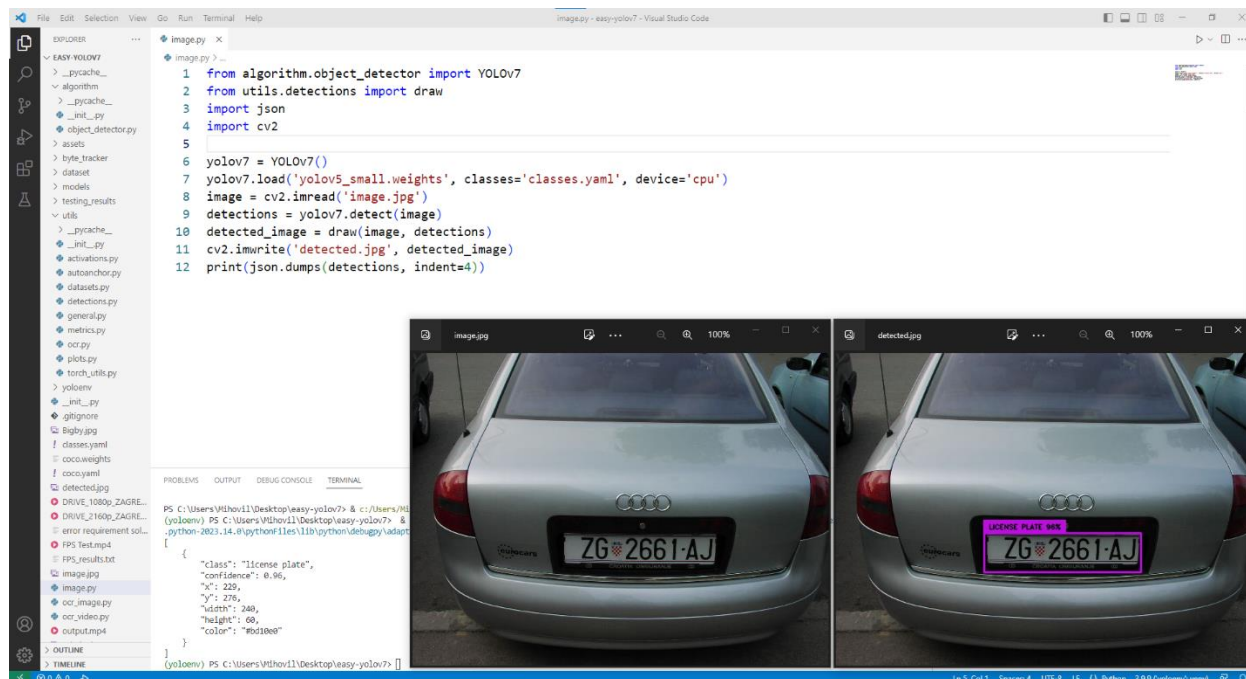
File Edit Selection View Go Run Terminal Help

image.py - easy-yolov7 - Visual Studio Code

EXPLORER

EASY-YOLOV7
> __pycache__
algorithm
> __pycache__
__init__.py
object_detector.py
> assets
> byte_tracker
> dataset
> models
> testing_results
utils
> __pycache__
__init__.py
activations.py
autoanchor.py
datasets.py
detections.py
general.py
metrics.py
ocr.py
plots.py
torch_utils.py
> yoloenv
__init__.py
.gitignore
Bigby.jpg
classes.yaml
coco.weights
coco.yaml
detected.jpg
DRIVE_1080p_ZAGRE...
DRIVE_2160p_ZAGRE...
error requirement sol...
FPS Test.mp4
FPS_results.txt
image.jpg
image.py
ocr_image.py
ocr_video.py
output.mp4
> OUTLINE
> TIMELINE

image.py ×

image.py > ...

1 from algorithm.object_detector import YOLOv7
2 from utils.detections import draw
3 import json
4 import cv2
5
6 yolov7 = YOLOv7()
7 yolov7.load('yolov5_small.weights', classes='classes.yaml', device='cpu')
8 image = cv2.imread('image.jpg')
9 detections = yolov7.detect(image)
10 detected_image = draw(image, detections)
11 cv2.imwrite('detected.jpg', detected_image)
12 print(json.dumps(detections, indent=4))

PROBLEMS OUTPUT DEBUG CONSOLE TERMINAL

PS C:\Users\Mihovil\Desktop\easy-yolov7> & c:/Users/Mi
(yoloenv) PS C:\Users\Mihovil\Desktop\easy-yolov7> &
.python-2023.14.0\pythonFiles\lib\python\debugpy\adapt
[
{
"class": "license plate",
"confidence": 0.96,
"x": 229,
"y": 276,
"width": 240,
"height": 60,
"color": "#bd10e0"
}
]
(yoloenv) PS C:\Users\Mihovil\Desktop\easy-yolov7>

image.jpg 100%

ZG 2661·AJ

detected.jpg 100%

LICENSE PLATE 96%

ZG 2661·AJ

Ln 5, Col 1 Spaces: 4 UTF-8 LF Python 3.9.0 ('yoloenv': venv)